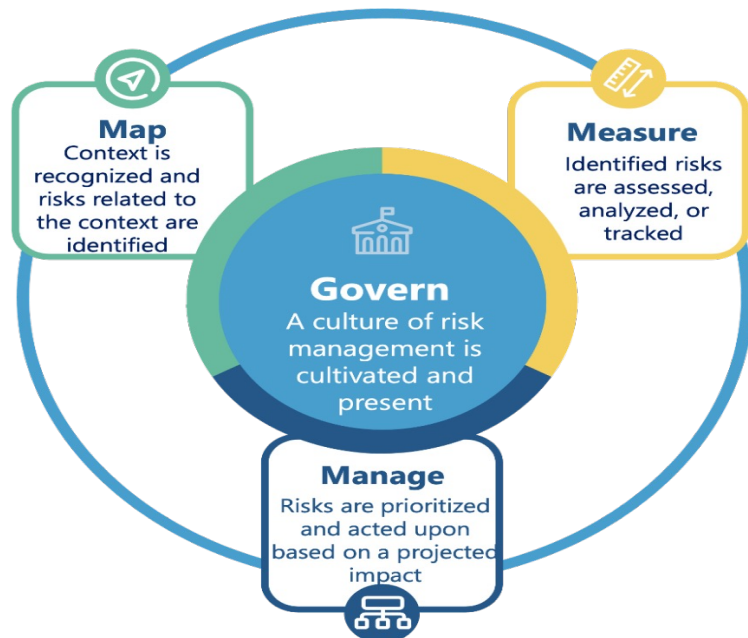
Map
Context is recognized and risks related to the context are identified

Measure
Identified risks are assessed, analyzed, or tracked

Govern
A culture of risk management is cultivated and present

Manage
Risks are prioritized and acted upon based on a projected impact